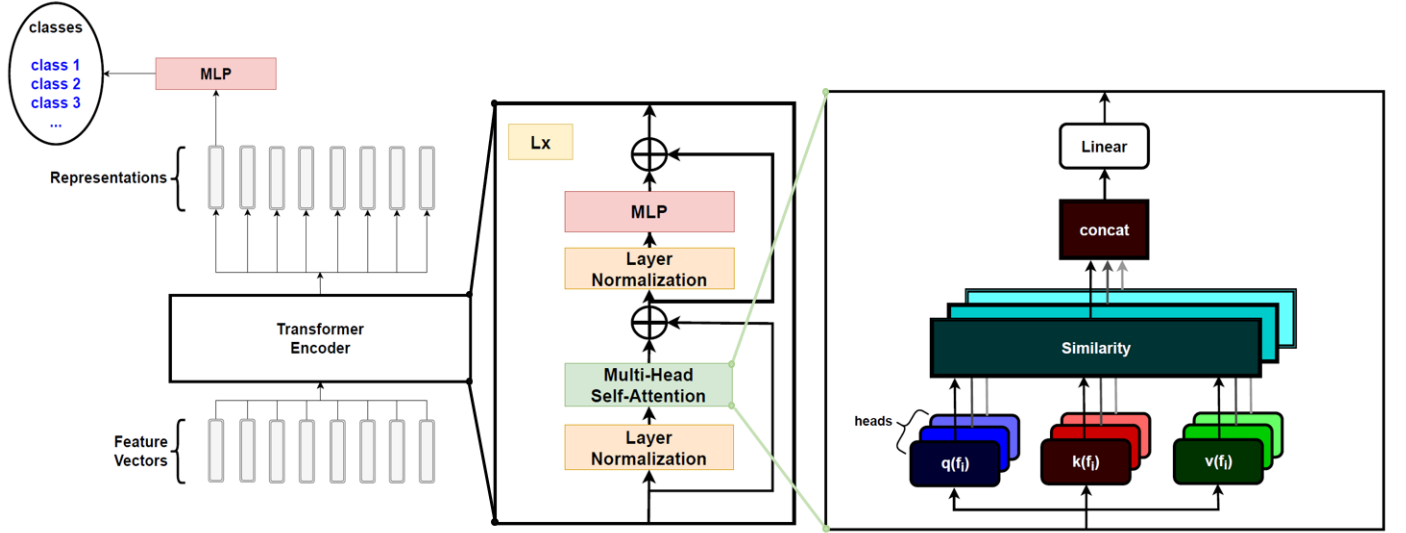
classes

class 1
class 2
class 3
...

MLP

Representations

Transformer Encoder

Feature Vectors

Lx

MLP

Layer Normalization

Multi-Head Self-Attention

Layer Normalization

Linear

concat

Similarity

heads

$q(f_i)$

$k(f_i)$

$v(f_i)$